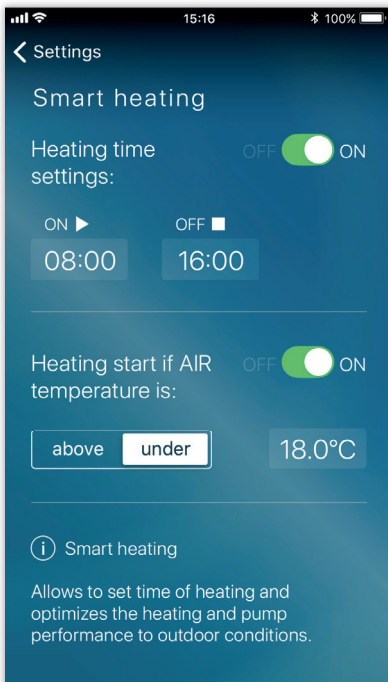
15:16
100%

Settings

Smart heating

Heating time settings:
OFF ON

ON ▶
08:00

OFF ■
16:00

Heating start if AIR temperature is:
OFF ON

above under

18.0°C

i Smart heating

Allows to set time of heating and optimizes the heating and pump performance to outdoor conditions.